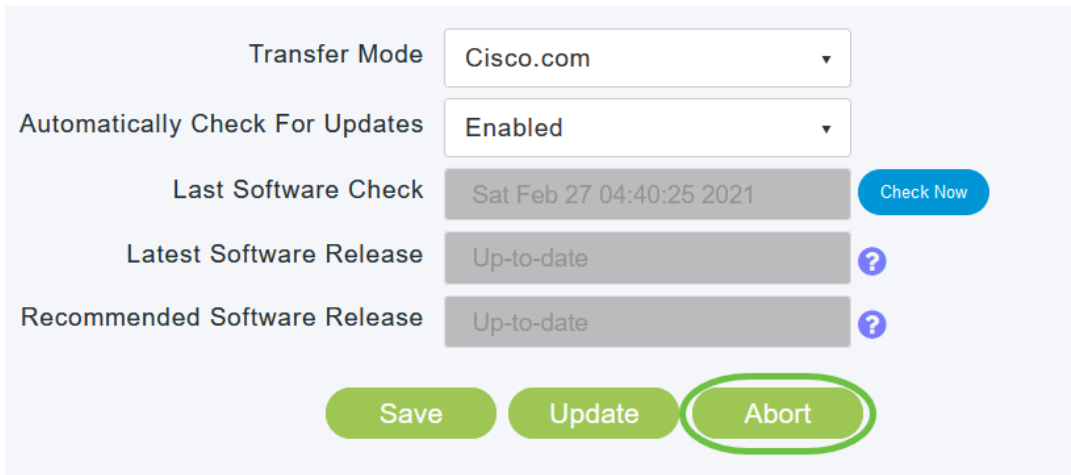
Transfer Mode Cisco.com ▾

Automatically Check For Updates Enabled ▾

Last Software Check Sat Feb 27 04:40:25 2021 Check Now

Latest Software Release Up-to-date ?

Recommended Software Release Up-to-date ?

Save Update Abort